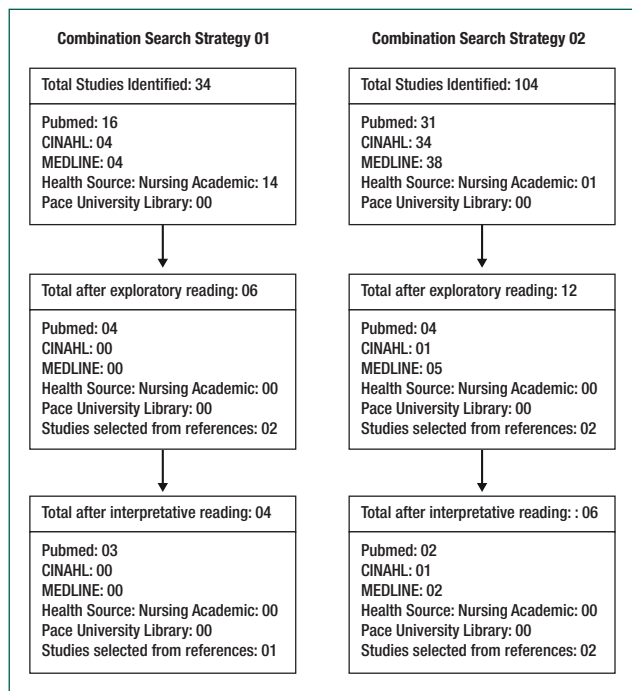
Combination Search Strategy 01

Total Studies Identified: 34

Pubmed: 16
CINAHL: 04
MEDLINE: 04
Health Source: Nursing Academic: 14
Pace University Library: 00

Total after exploratory reading: 06

Pubmed: 04
CINAHL: 00
MEDLINE: 00
Health Source: Nursing Academic: 00
Pace University Library: 00
Studies selected from references: 02

Total after interpretative reading: 04

Pubmed: 03
CINAHL: 00
MEDLINE: 00
Health Source: Nursing Academic: 00
Pace University Library: 00
Studies selected from references: 01

Combination Search Strategy 02

Total Studies Identified: 104

Pubmed: 31
CINAHL: 34
MEDLINE: 38
Health Source: Nursing Academic: 01
Pace University Library: 00

Total after exploratory reading: 12

Pubmed: 04
CINAHL: 01
MEDLINE: 05
Health Source: Nursing Academic: 00
Pace University Library: 00
Studies selected from references: 02

Total after interpretative reading: : 06

Pubmed: 02
CINAHL: 01
MEDLINE: 02
Health Source: Nursing Academic: 00
Pace University Library: 00
Studies selected from references: 02